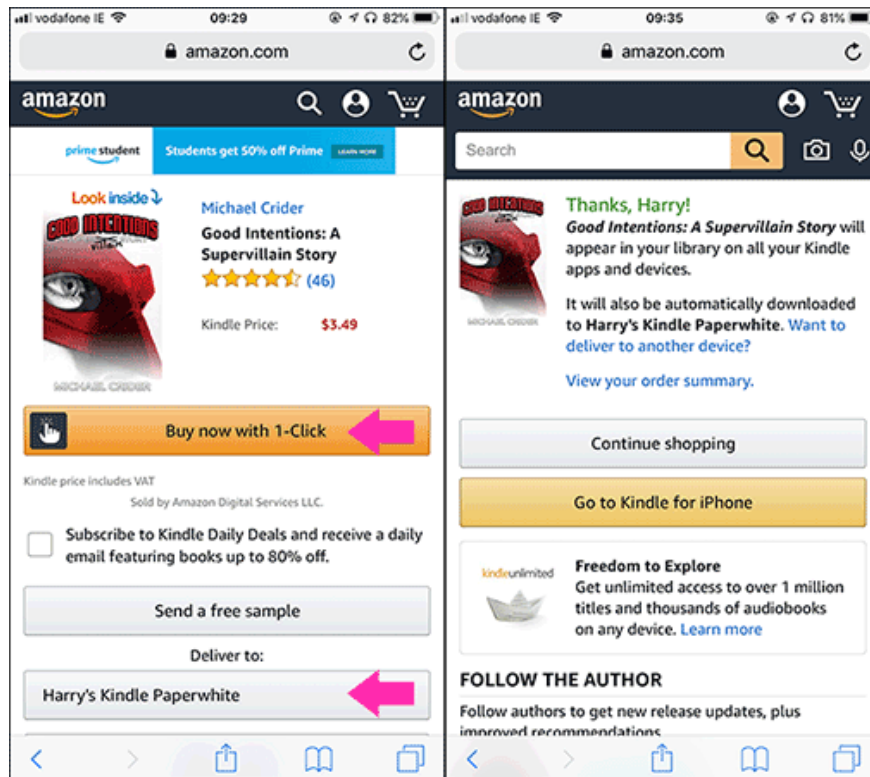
vodafone IE 09:29 82%

amazon.com

amazon

prime student Students get 50% off Prime LEARN MORE

Look inside

GOOD INTENTIONS

MICHAEL CRIDER

Michael Crider

Good Intentions: A Supervillain Story

(46)

Kindle Price: $3.49

Buy now with 1-Click

Kindle price includes VAT

Sold by Amazon Digital Services LLC.

Subscribe to Kindle Daily Deals and receive a daily email featuring books up to 80% off.

Send a free sample

Deliver to:

Harry's Kindle Paperwhite

vodafone IE 09:35 81%

amazon.com

amazon

Search

GOOD INTENTIONS

MICHAEL CRIDER

Thanks, Harry!

Good Intentions: A Supervillain Story will appear in your library on all your Kindle apps and devices.

It will also be automatically downloaded to Harry's Kindle Paperwhite. Want to deliver to another device?

View your order summary.

Continue shopping

Go to Kindle for iPhone

kindleunlimited

Freedom to Explore
Get unlimited access to over 1 million titles and thousands of audiobooks on any device. Learn more

FOLLOW THE AUTHOR

Follow authors to get new release updates, plus improved recommendations